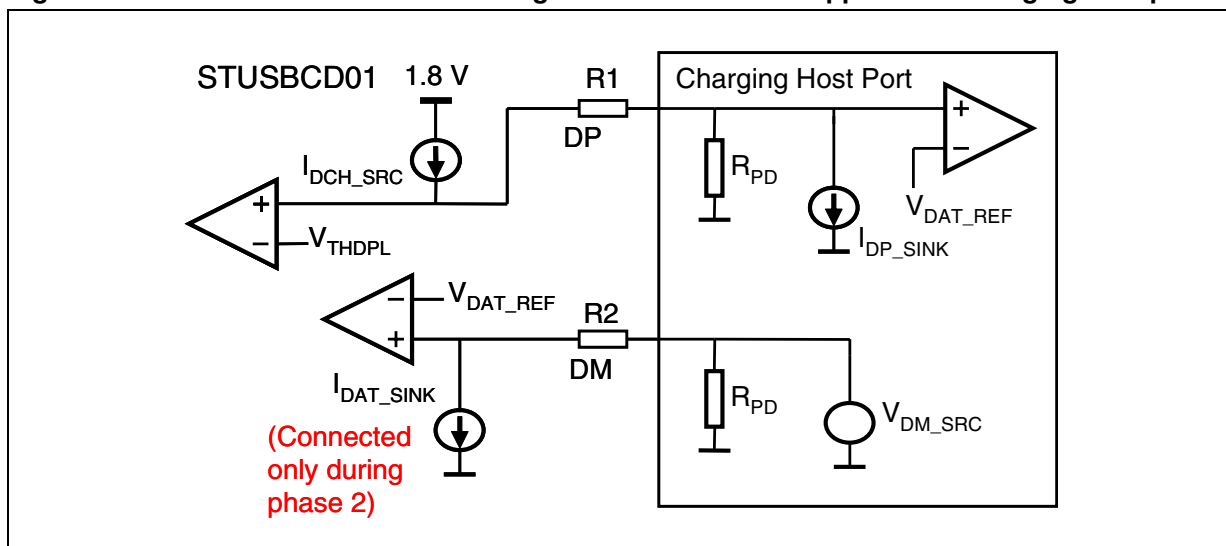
STUSBCD01
1.8 V
R1
DP
Charging Host Port
+
−
$I_{DCH\_SRC}$
+
−
$V_{THDPL}$
$R_{PD}$
$I_{DP\_SINK}$
$V_{DAT\_REF}$
−
+
$V_{DAT\_REF}$
R2
DM
$I_{DAT\_SINK}$
(Connected only during phase 2)
$R_{PD}$
$V_{DM\_SRC}$